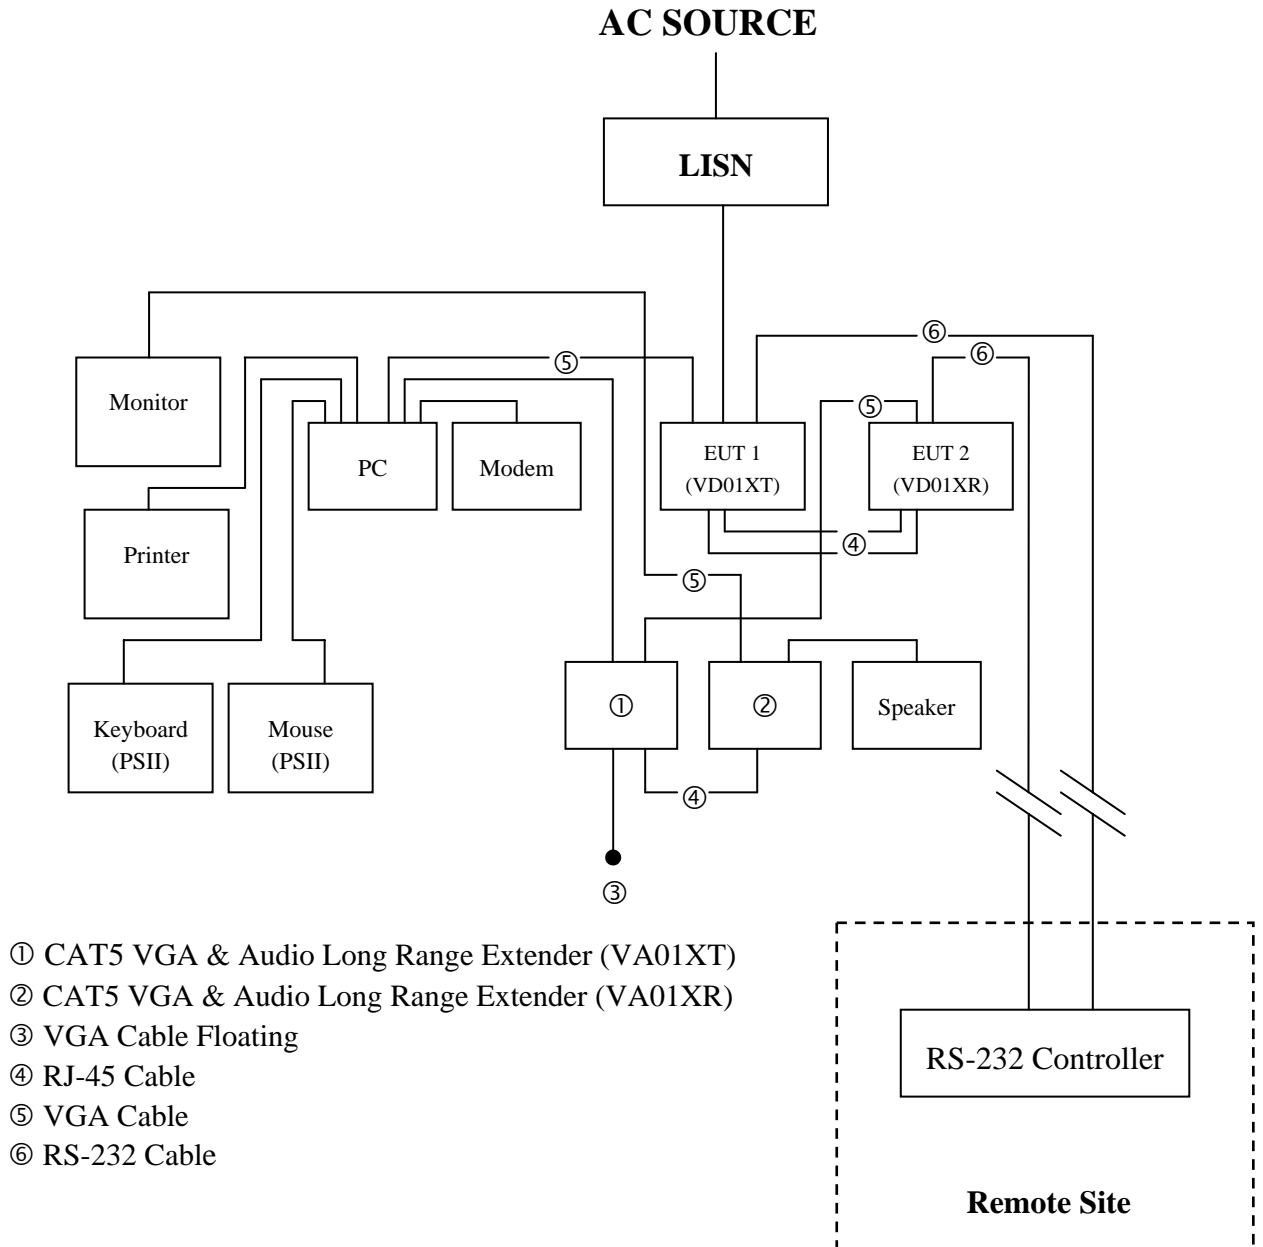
AC SOURCE

LISN

⑥

⑥

⑤

⑤

Monitor

PC

Modem

EUT 1
(VD01XT)

EUT 2
(VD01XR)

Printer

④

⑤

Keyboard
(PSII)

Mouse
(PSII)

①

②

Speaker

④

③

① CAT5 VGA & Audio Long Range Extender (VA01XT)
② CAT5 VGA & Audio Long Range Extender (VA01XR)
③ VGA Cable Floating
④ RJ-45 Cable
⑤ VGA Cable
⑥ RS-232 Cable

RS-232 Controller

Remote Site